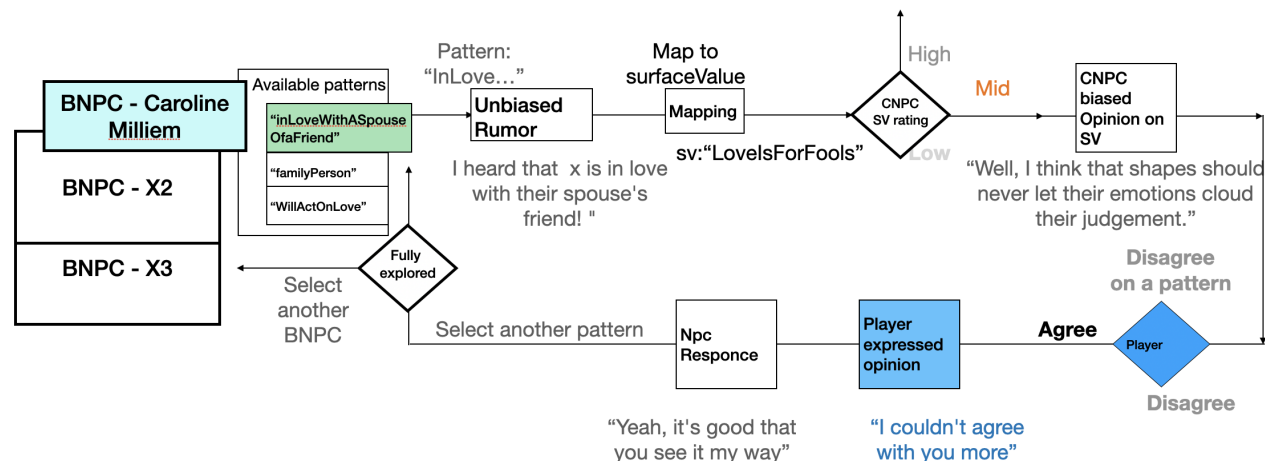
BNPC - Caroline Milliem

BNPC - X2

BNPC - X3

Available patterns

“inLoveWithASpouseOfaFriend”

“familyPerson”

“WillActOnLove”

Pattern: “InLove…”

Unbiased Rumor

I heard that x is in love with their spouse's friend! "

Map to surfaceValue

Mapping

sv:“LoveIsForFools”

High

CNPC SV rating

Low

Mid

CNPC biased Opinion on SV

“Well, I think that shapes should never let their emotions cloud their judgement.”

Disagree on a pattern

Player

Agree

Disagree

Player expressed opinion

“I couldn't agree with you more”

Npc Responce

“Yeah, it's good that you see it my way”

Select another pattern

Fully explored

Select another BNPC